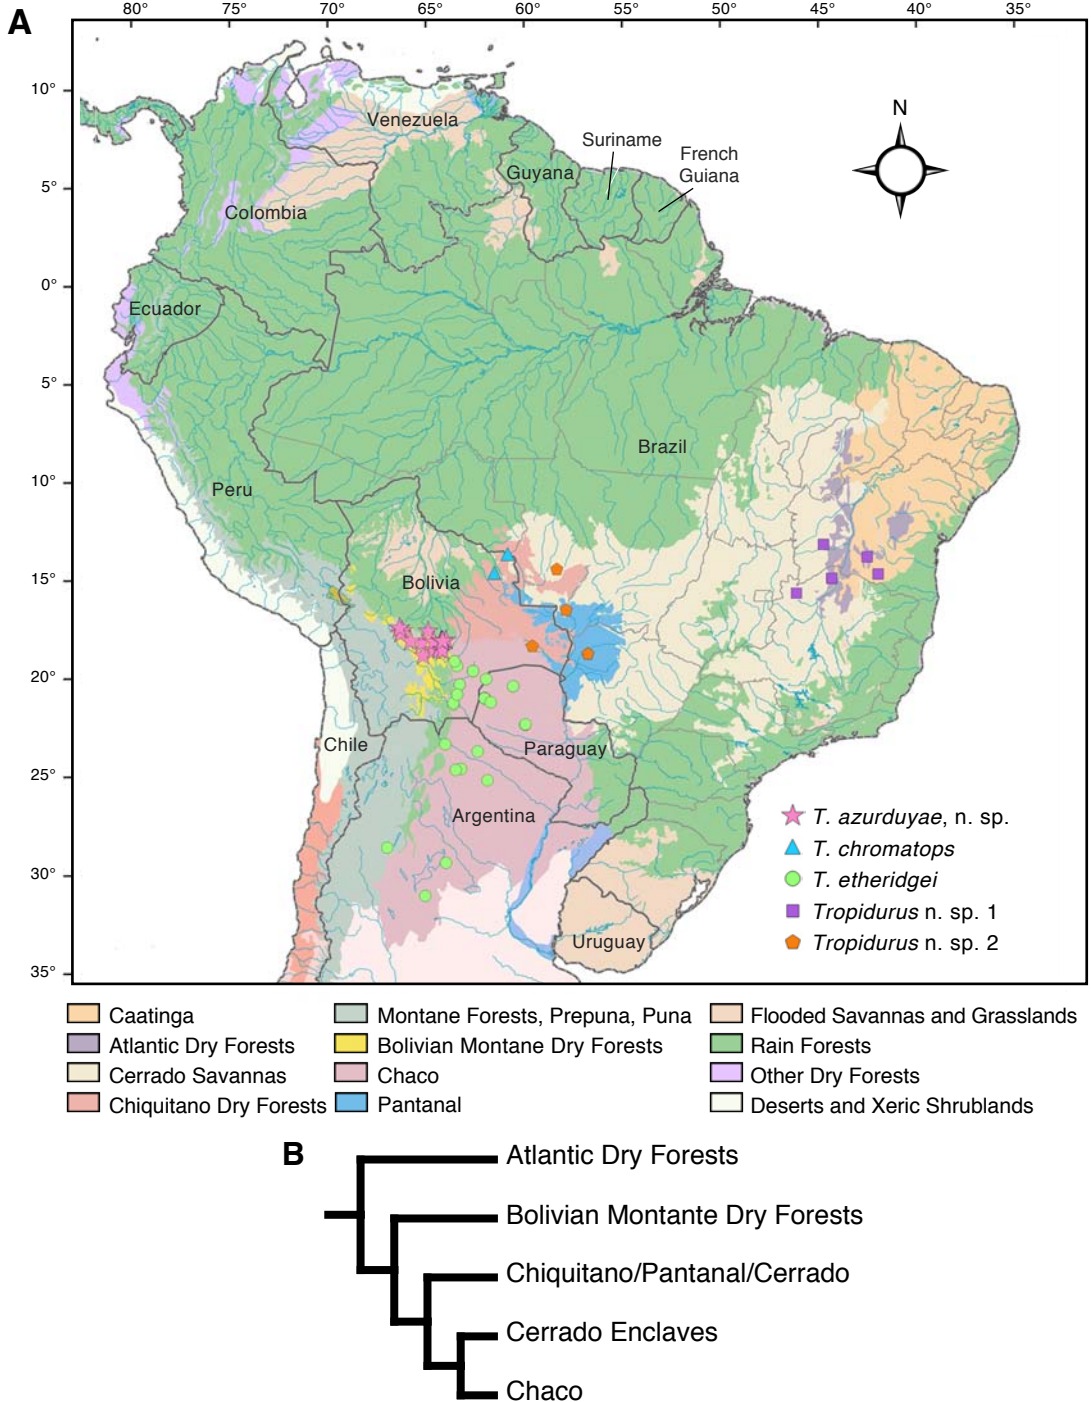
A

80° 75° 70° 65° 60° 55° 50° 45° 40° 35°

10°
5°
0°
5°
10°
15°
20°
25°
30°
35°

N

Venezuela
Suriname
French Guiana
Guyana
Colombia
Ecuador
Brazil
Peru
Bolivia
Chile
Paraguay
Argentina
Uruguay

$\star$ *T. azurduyae*, n. sp.
▲ *T. chromatops*
● *T. etheridgei*
■ *Tropidurus* n. sp. 1
⬟ *Tropidurus* n. sp. 2

Caatinga
Atlantic Dry Forests
Cerrado Savannas
Chiquitano Dry Forests
Montane Forests, Prepuna, Puna
Bolivian Montane Dry Forests
Chaco
Pantanal
Flooded Savannas and Grasslands
Rain Forests
Other Dry Forests
Deserts and Xeric Shrublands

B

Atlantic Dry Forests
Bolivian Montante Dry Forests
Chiquitano/Pantanal/Cerrado
Cerrado Enclaves
Chaco